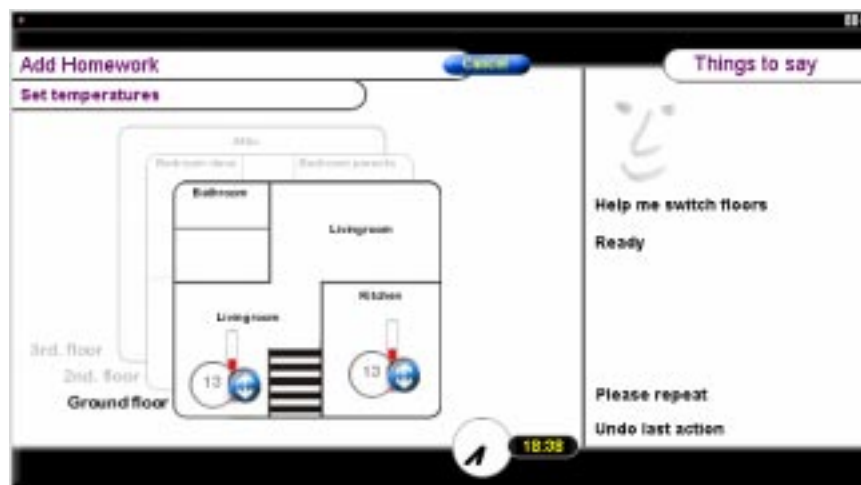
Add Homework

Cancel

Set temperatures

Attic

Bedroom ideal

Bedroom parents

Bathroom

Livingroom

Livingroom

Kitchen

13

13

3rd. floor

2nd. floor

Ground floor

18:38

Things to say

Help me switch floors

Ready

Please repeat

Undo last action